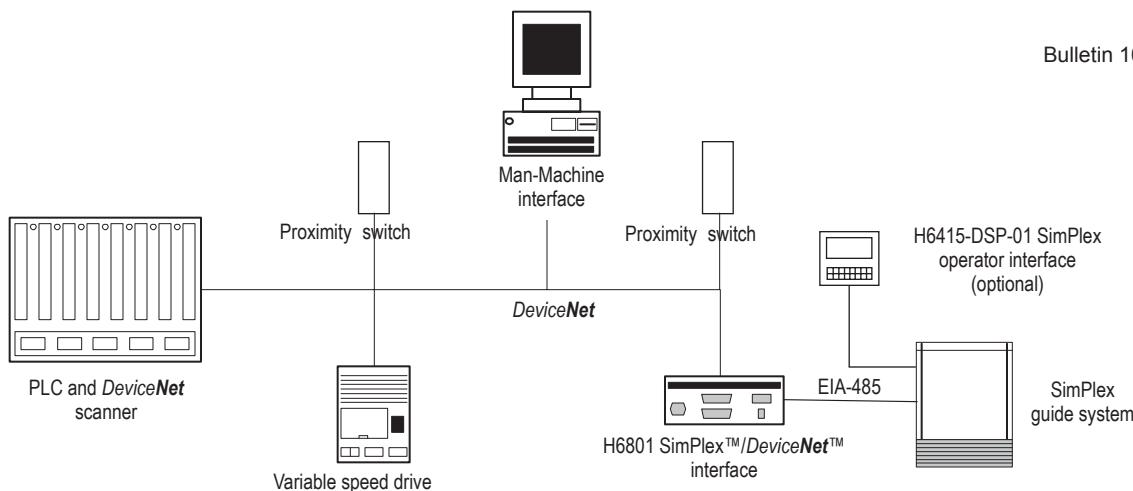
Bulletin 1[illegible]

Man-Machine interface

Proximity switch

Proximity switch

H6415-DSP-01 SimPlex operator interface (optional)

DeviceNet

PLC and DeviceNet scanner

EIA-485

SimPlex guide system

H6801 SimPlex™/DeviceNet™ interface

Variable speed drive